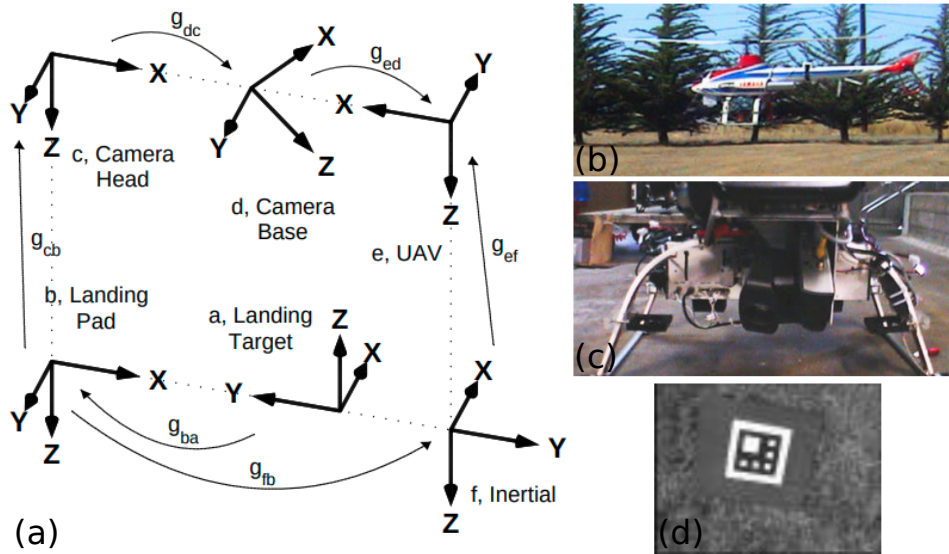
$g_{dc}$

X

Y

Z

c, Camera Head

X

Y

Z

d, Camera Base

$g_{ed}$

Y

X

Z

e, UAV

$g_{cb}$

b, Landing Pad

X

Y

Z

a, Landing Target

Z

X

Y

$g_{ba}$

$g_{fb}$

$g_{ef}$

X

Y

Z

f, Inertial

(a)

(b)

(c)

(d)